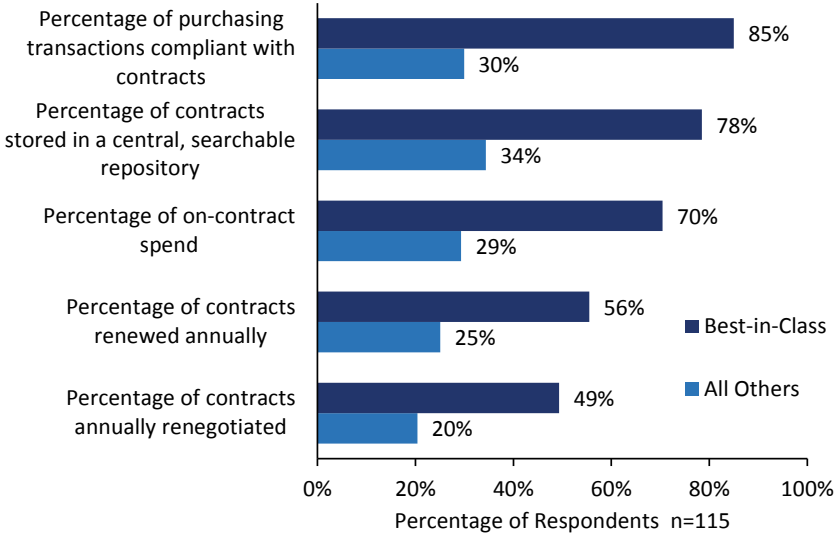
Percentage of purchasing transactions compliant with contracts
85%
30%

Percentage of contracts stored in a central, searchable repository
78%
34%

Percentage of on-contract spend
70%
29%

Percentage of contracts renewed annually
56%
25%

Percentage of contracts annually renegotiated
49%
20%

Best-in-Class
All Others

0% 20% 40% 60% 80% 100%
Percentage of Respondents n=115